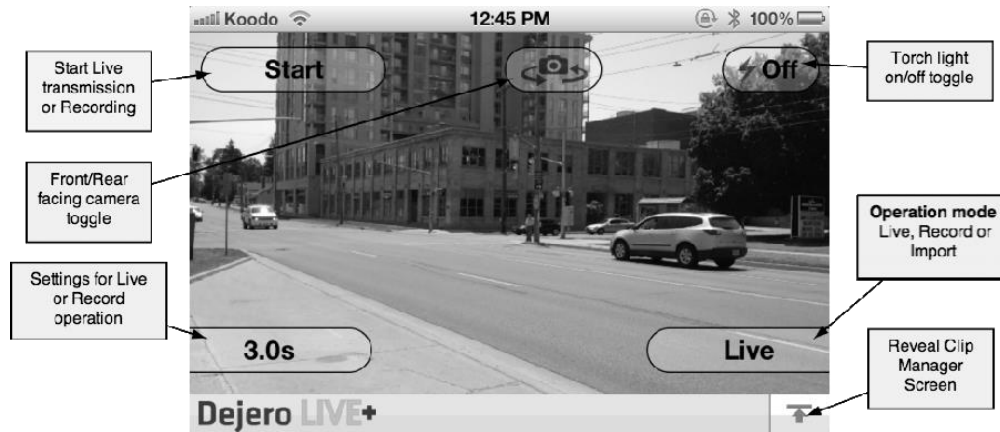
Koodo 12:45 PM 100%

Start Live transmission or Recording

Start

Off

Torch light on/off toggle

Front/Rear facing camera toggle

Operation mode Live, Record or Import

Settings for Live or Record operation

3.0s

Live

Reveal Clip Manager Screen

Dejero LIVE+